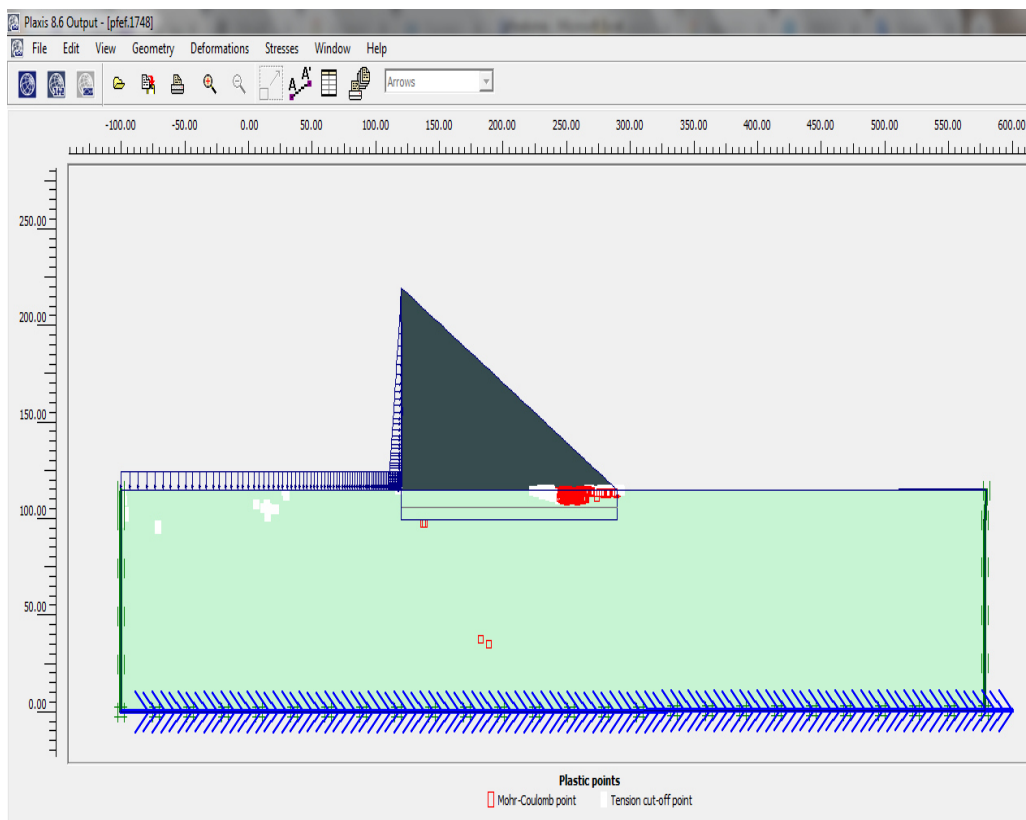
Plaxis 8.6 Output - [pfef.1748]

File Edit View Geometry Deformations Stresses Window Help

Arrows

-100.00 -50.00 0.00 50.00 100.00 150.00 200.00 250.00 300.00 350.00 400.00 450.00 500.00 550.00 600.00

250.00
200.00
150.00
100.00
50.00
0.00

Plastic points
Mohr-Coulomb point Tension cut-off point